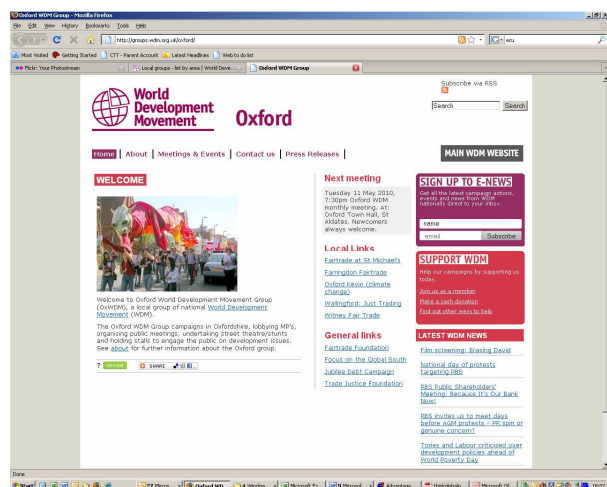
Oxford WDM Group - Mozilla Firefox

File Edit View History Bookmarks Tools Help

http://groups.wdm.org.uk/oxford/

wsu

Most Visited Getting Started CTT - Parent Account Latest Headlines Web to do list

Flickr: Your Photostream | Local groups - list by area | World Deve... | Oxford WDM Group

World Development Movement Oxford

Subscribe via RSS

Search Search

Home | About | Meetings & Events | Contact us | Press Releases |

MAIN WDM WEBSITE

WELCOME

Welcome to Oxford World Development Movement Group (OxWDM), a local group of national World Development Movement (WDM).

The Oxford WDM Group campaigns in Oxfordshire, lobbying MP's, organising public meetings, undertaking street theatre/stunts and holding stalls to engage the public on development issues. See about for further information about the Oxford group.

SHARE

Next meeting

Tuesday 11 May 2010, 7:30pm Oxford WDM monthly meeting. At: Oxford Town Hall, St Aldates. Newcomers always welcome.

Local Links

Fairtrade at St Michael's

Farringdon Fairtrade

Oxford Kevin (climate change)

Wallingford: Just Trading

Witney Fair Trade

General links

Fairtrade Foundation

Focus on the Global South

Jubilee Debt Campaign

Trade Justice Foundation

SIGN UP TO E-NEWS

Get all the latest campaign actions, events and news from WDM nationally direct to your inbox.

name

email

Subscribe

SUPPORT WDM

Help our campaigns by supporting us today.

Join us as a member

Make a cash donation

Find out other ways to help

LATEST WDM NEWS

Film screening: Erasing David

National day of protests targeting RBS

RBS Public Shareholders' Meeting: Because It's Our Bank Now!

RBS invites us to meet days before AGM protests - PR spin or genuine concern?

Tories and Labour criticised over development policies ahead of World Poverty Day

Done

Start